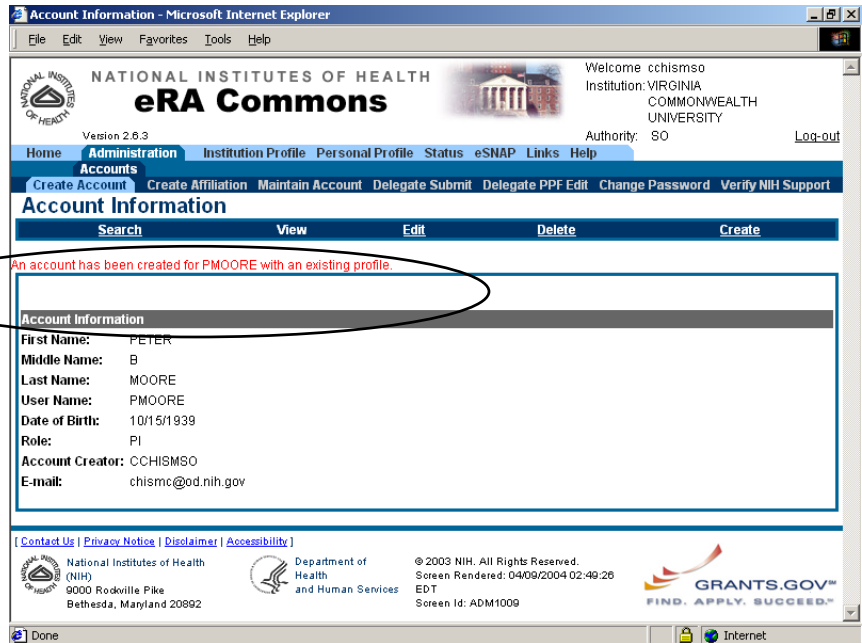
Account Information - Microsoft Internet Explorer

File Edit View Favorites Tools Help

NATIONAL INSTITUTES OF HEALTH
eRA Commons
Version 2.6.3

Welcome cchismso
Institution: VIRGINIA COMMONWEALTH UNIVERSITY
Authority: SO
Log-out

Home Administration Institution Profile Personal Profile Status eSNAP Links Help
Accounts
Create Account Create Affiliation Maintain Account Delegate Submit Delegate PPF Edit Change Password Verify NIH Support

Account Information

Search View Edit Delete Create

An account has been created for PMOORE with an existing profile.

Account Information

| | |
|---|---|
| First Name: | PETER |
| Middle Name: | B |
| Last Name: | MOORE |
| User Name: | PMOORE |
| Date of Birth: | 10/15/1939 |
| Role: | PI |
| Account Creator: | CCHISMSO |
| E-mail: | chismc@od.nih.gov |

[ Contact Us | Privacy Notice | Disclaimer | Accessibility ]

National Institutes of Health (NIH)
9000 Rockville Pike
Bethesda, Maryland 20892

Department of Health and Human Services

© 2003 NIH. All Rights Reserved.
Screen Rendered: 04/09/2004 02:49:26 EDT
Screen Id: ADM1009

GRANTS.GOV℠
FIND. APPLY. SUCCEED.℠

Done
Internet